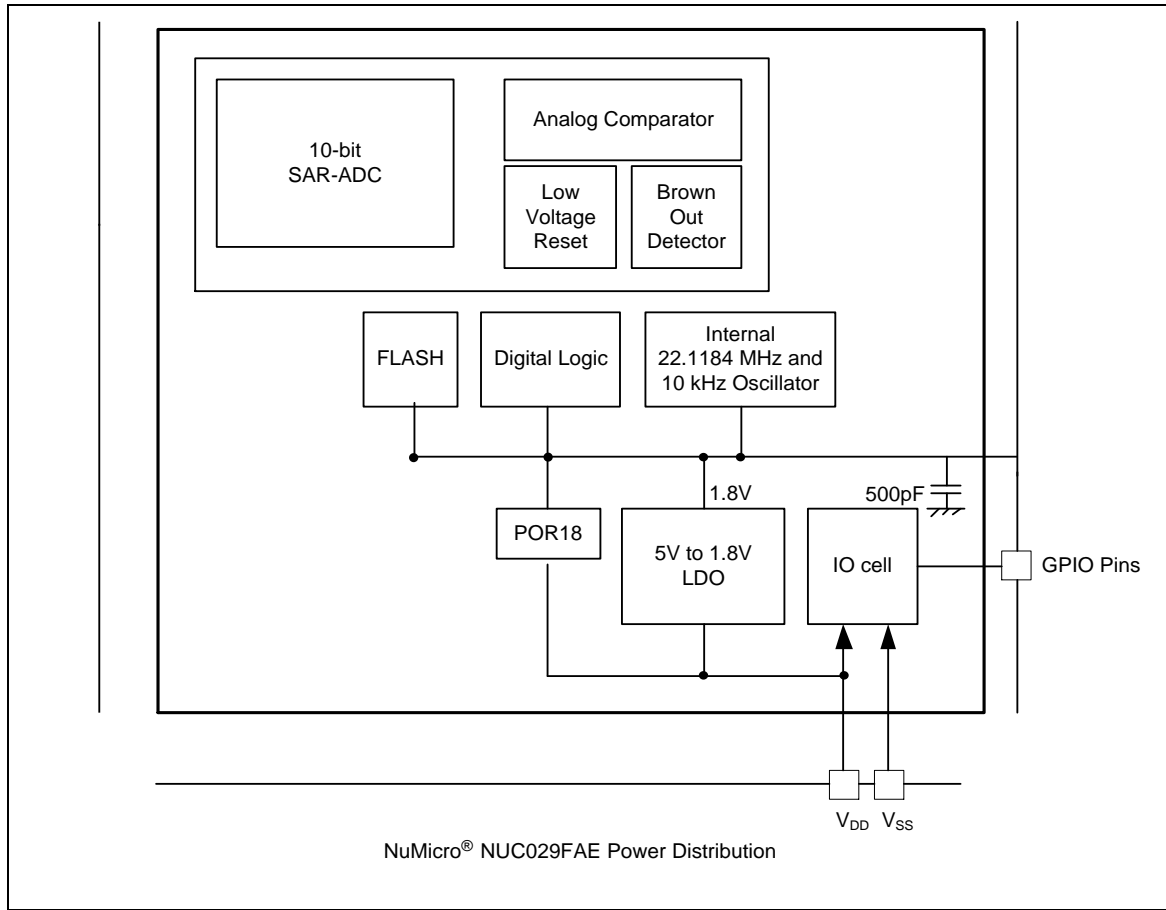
10-bit
SAR-ADC

Analog Comparator

Low
Voltage
Reset

Brown
Out
Detector

FLASH

Digital Logic

Internal
22.1184 MHz and
10 kHz Oscillator

1.8V

500pF

POR18

5V to 1.8V
LDO

IO cell

GPIO Pins

$V_{DD}$ $V_{SS}$

NuMicro® NUC029FAE Power Distribution